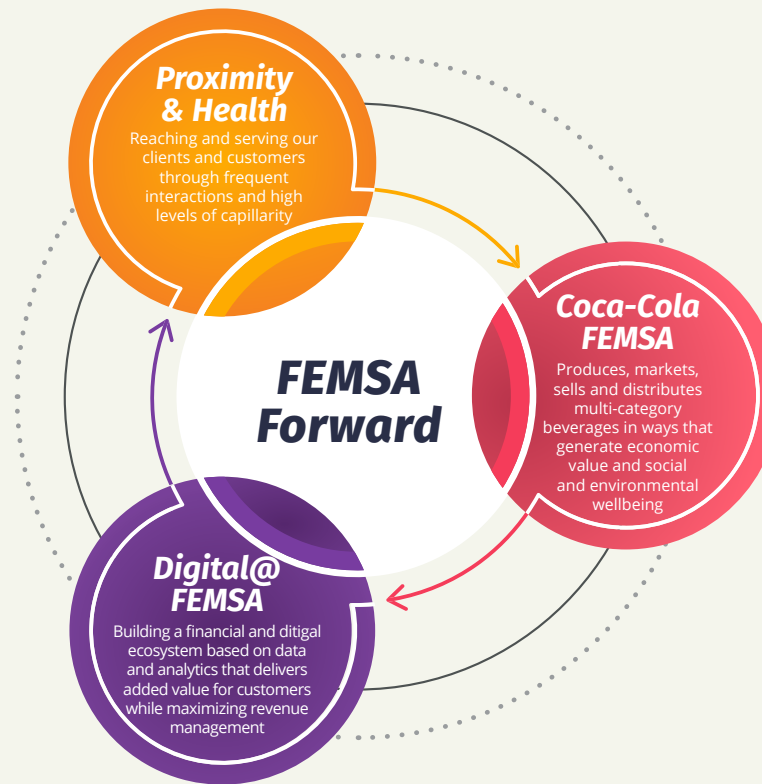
Proximity & Health
Reaching and serving our clients and customers through frequent interactions and high levels of capillarity

Coca-Cola FEMSA
Produces, markets, sells and distributes multi-category beverages in ways that generate economic value and social and environmental wellbeing

FEMSA Forward

Digital@ FEMSA
Building a financial and ditigal ecosystem based on data and analytics that delivers added value for customers while maximizing revenue management